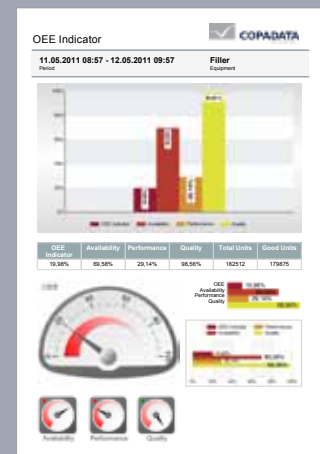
OEE Indicator

COPADATA

11.05.2011 08:57 - 12.05.2011 09:57
Period

Filler
Equipment

| OEE Indicator | Availability | Performance | Quality | Total Units | Good Units |
|---|---|---|---|---|---|
| 19,86% | 69,58% | 29,14% | 98,56% | 182512 | 179875 |

OEE
Availability
Performance
Quality

19,86%
29,14%
98,56%

Availability
Performance
Quality